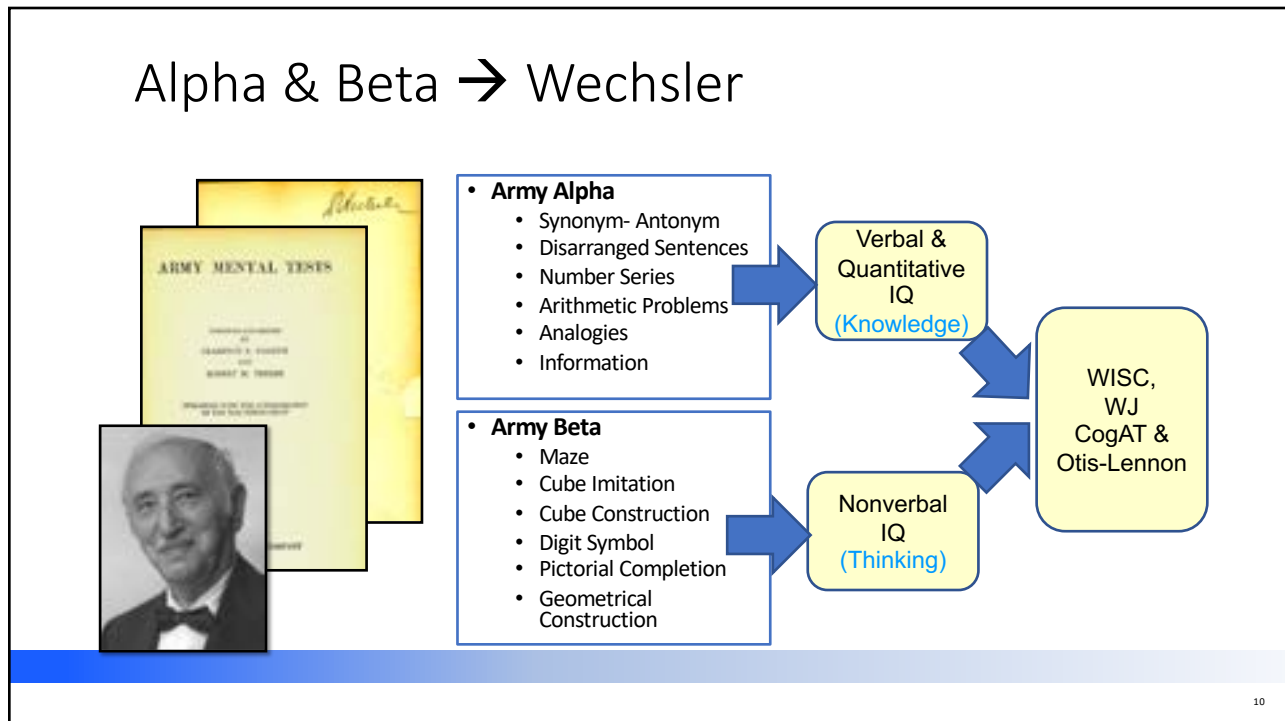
Alpha & Beta → Wechsler

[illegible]

ARMY MENTAL TESTS

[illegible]

- **Army Alpha**
  - Synonym- Antonym
  - Disarranged Sentences
  - Number Series
  - Arithmetic Problems
  - Analogies
  - Information

- **Army Beta**
  - Maze
  - Cube Imitation
  - Cube Construction
  - Digit Symbol
  - Pictorial Completion
  - Geometrical Construction

Verbal & Quantitative IQ (Knowledge)

Nonverbal IQ (Thinking)

WISC, WJ CogAT & Otis-Lennon

10